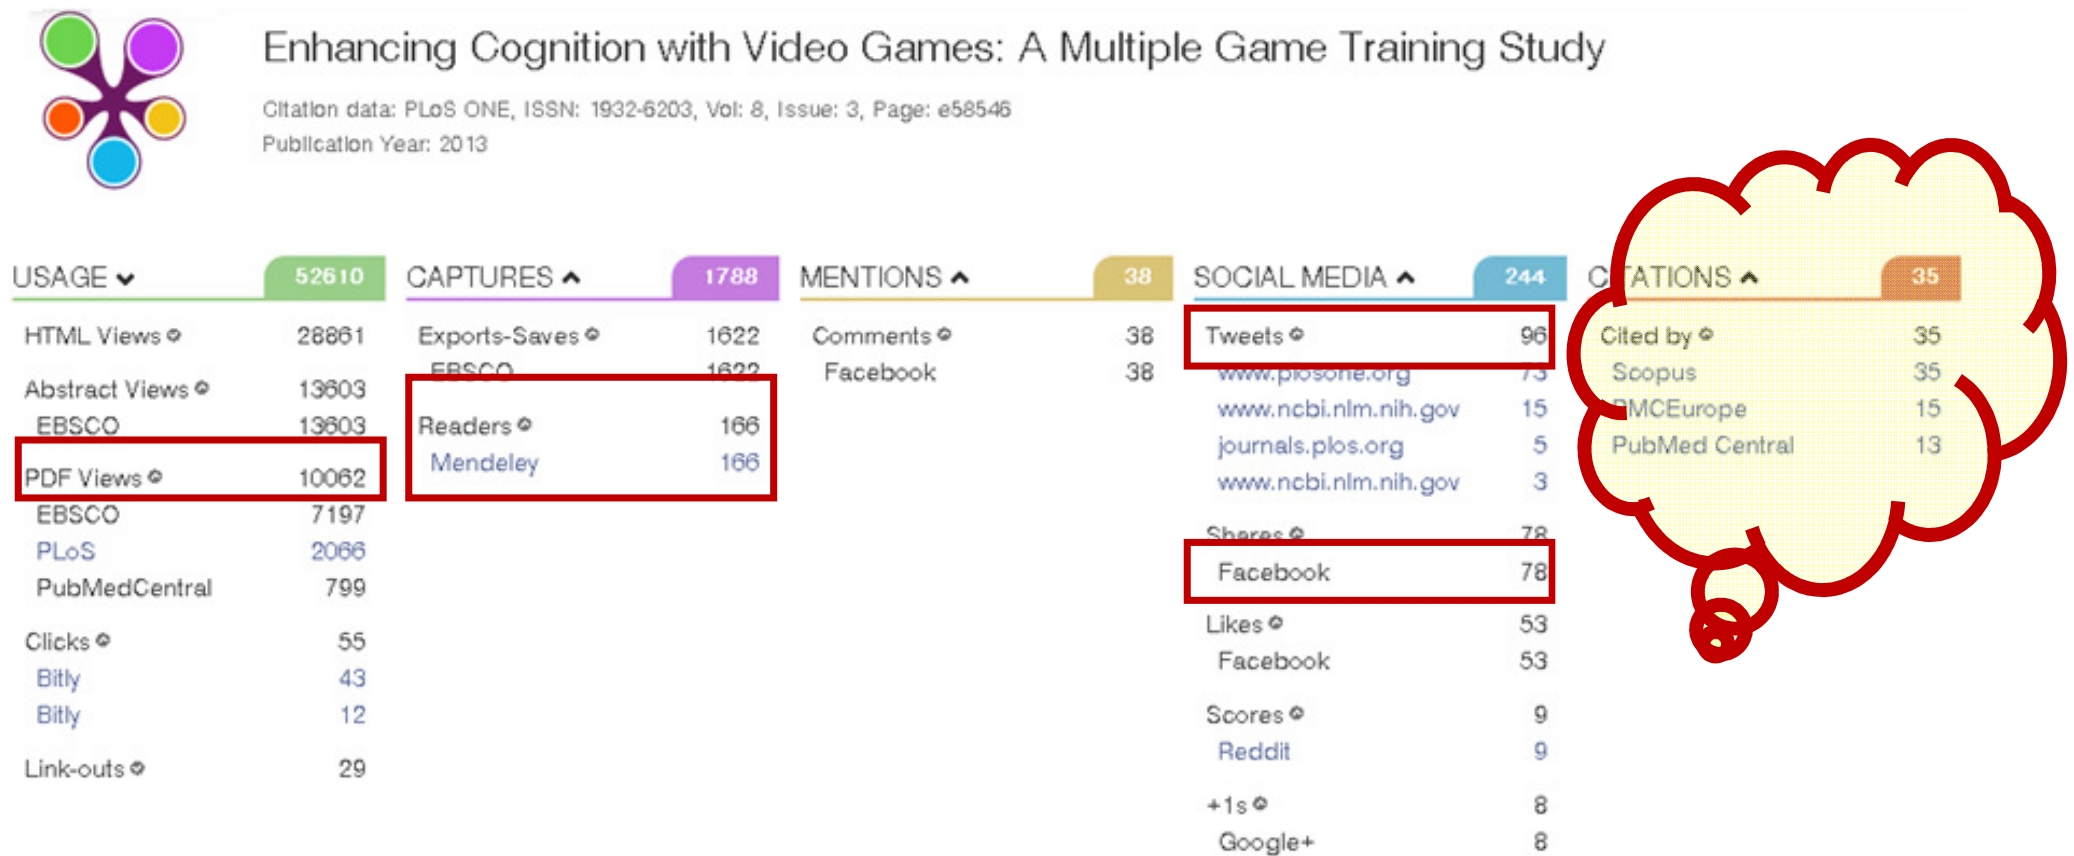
Enhancing Cognition with Video Games: A Multiple Game Training Study

Citation data: PLoS ONE, ISSN: 1932-6203, Vol: 8, Issue: 3, Page: e58546
Publication Year: 2013

USAGE 52610

| | |
|---|---|
| HTML Views | 28861 |
| Abstract Views | 13603 |
| EBSCO | 13603 |
| PDF Views | 10062 |
| EBSCO | 7197 |
| PLoS | 2066 |
| PubMedCentral | 799 |
| Clicks | 55 |
| Bitly | 43 |
| Bitly | 12 |
| Link-outs | 29 |

CAPTURES 1788

| | |
|---|---|
| Exports-Saves | 1622 |
| EBSCO | 1622 |
| Readers | 166 |
| Mendeley | 166 |

MENTIONS 38

| | |
|---|---|
| Comments | 38 |
| Facebook | 38 |

SOCIAL MEDIA 244

| | |
|---|---|
| Tweets | 96 |
| www.plosone.org | 73 |
| www.ncbi.nlm.nih.gov | 15 |
| journals.plos.org | 5 |
| www.ncbi.nlm.nih.gov | 3 |
| Shares | 78 |
| Facebook | 78 |
| Likes | 53 |
| Facebook | 53 |
| Scores | 9 |
| Reddit | 9 |
| +1s | 8 |
| Google+ | 8 |

C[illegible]TATIONS 35

| | |
|---|---|
| Cited by | 35 |
| Scopus | 35 |
| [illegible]MCEurope | 15 |
| PubMed Central | 13 |